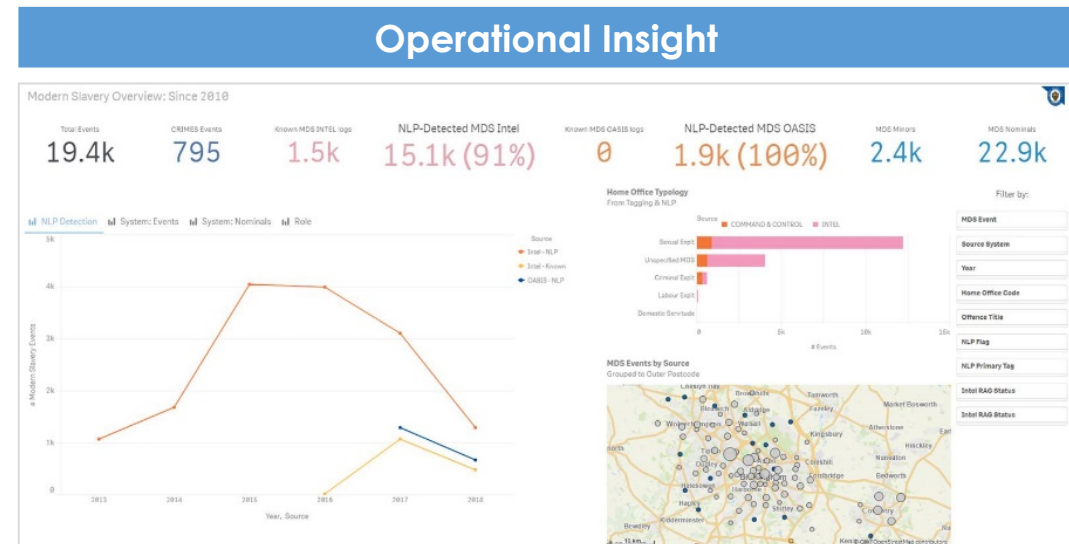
Operational Insight

Modern Slavery Overview: Since 2010

| Total Events | CRIMES Events | Known MDS INTEL logs | NLP-Detected MDS Intel | Known MDS OASIS logs | NLP-Detected MDS OASIS | MDS Minors | MDS Nominals |
|---|---|---|---|---|---|---|---|
| 19.4k | 795 | 1.5k | 15.1k (91%) | 0 | 1.9k (100%) | 2.4k | 22.9k |

NLP Detection System: Events System: Nominals Role

Source
Intel - NLP
Intel - Known
OASIS - NLP

5k
4k
3k
2k
1k
0

# Modern Slavery Events

2013 2014 2015 2016 2017 2018

Year, Source

Home Office Typology
From Tagging & NLP

Source COMMAND & CONTROL INTEL

Sexual Explt
Unspecified MDS
Criminal Explt
Labour Explt
Domestic Servitude

0 5k 10k 15k

# Events

MDS Events by Source
Grouped to Outer Postcode

Cheslyn Hay Brownhills Tamworth Bloxwich Aldridge Hazeley Market Bosworth Wolverhampton Walsall Atherstone Kingsbury Hinckley Nuneaton Coleshill Bedworth Halesowen Shirley Hagley Kidderminster Bewdley

Filter by:
MDS Event
Source System
Year
Home Office Code
Offence Title
NLP Flag
NLP Primary Tag
Intel RAG Status
Intel RAG Status